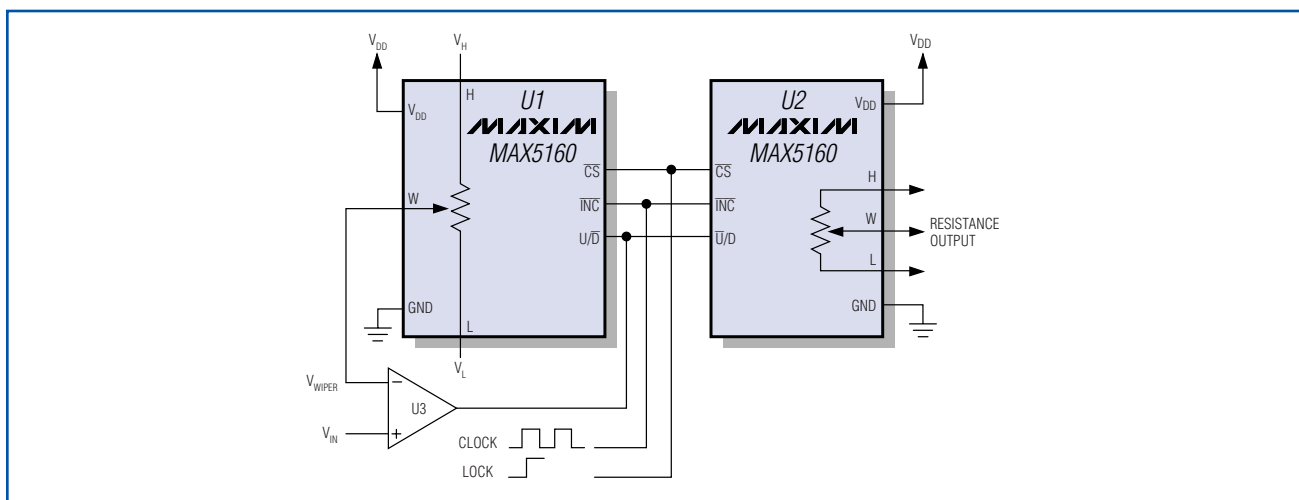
$V_{DD}$

$V_H$

H

$V_{DD}$

U1

MAXIM

MAX5160

$\overline{CS}$

$\overline{INC}$

$U/\overline{D}$

W

GND

L

$V_L$

$V_{DD}$

U2

MAXIM

MAX5160

$V_{DD}$

$\overline{CS}$

$\overline{INC}$

$\overline{U}/D$

H

W

RESISTANCE OUTPUT

L

GND

$V_{WIPER}$

−

U3

+

$V_{IN}$

CLOCK

LOCK